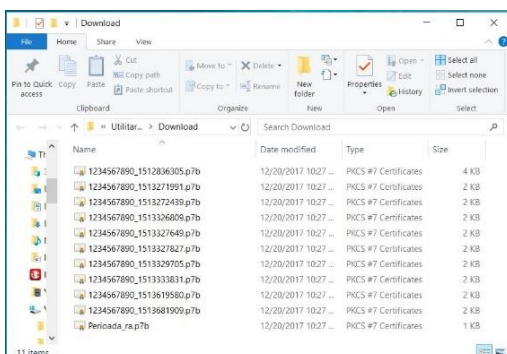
Download

File Home Share View

Pin to Quick access Copy Paste Cut Copy path Paste shortcut Clipboard

Move to Delete Copy to Rename Organize

New folder New

Properties Open Edit History Open

Select all Select none Invert selection Select

« Utilitar... > Download

Search Download

Th

| Name | Date modified | Type | Size |
|---|---|---|---|
| 1234567890_1512836305.p7b | 12/20/2017 10:27 ... | PKCS #7 Certificates | 4 KB |
| 1234567890_1513271991.p7b | 12/20/2017 10:27 ... | PKCS #7 Certificates | 2 KB |
| 1234567890_1513272439.p7b | 12/20/2017 10:27 ... | PKCS #7 Certificates | 2 KB |
| 1234567890_1513326809.p7b | 12/20/2017 10:27 ... | PKCS #7 Certificates | 2 KB |
| 1234567890_1513327649.p7b | 12/20/2017 10:27 ... | PKCS #7 Certificates | 2 KB |
| 1234567890_1513327827.p7b | 12/20/2017 10:27 ... | PKCS #7 Certificates | 2 KB |
| 1234567890_1513329705.p7b | 12/20/2017 10:27 ... | PKCS #7 Certificates | 2 KB |
| 1234567890_1513333831.p7b | 12/20/2017 10:27 ... | PKCS #7 Certificates | 2 KB |
| 1234567890_1513619580.p7b | 12/20/2017 10:27 ... | PKCS #7 Certificates | 2 KB |
| 1234567890_1513681909.p7b | 12/20/2017 10:27 ... | PKCS #7 Certificates | 2 KB |
| Perioada_ra.p7b | 12/20/2017 10:27 ... | PKCS #7 Certificates | 1 KB |

11 items